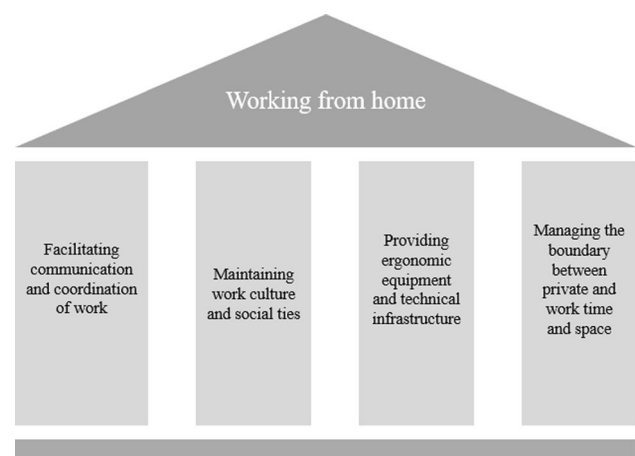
Working from home

Facilitating communication and coordination of work

Maintaining work culture and social ties

Providing ergonomic equipment and technical infrastructure

Managing the boundary between private and work time and space